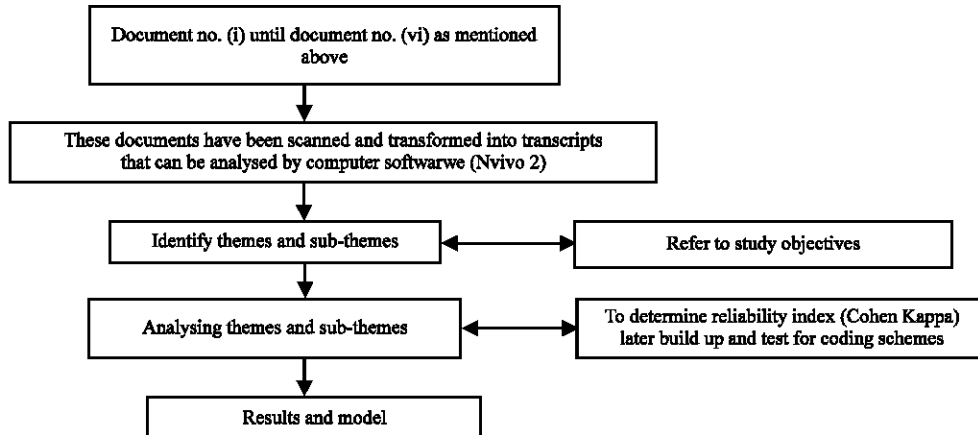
Document no. (i) until document no. (vi) as mentioned above

These documents have been scanned and transformed into transcripts that can be analysed by computer softwarwe (Nvivo 2)

Identify themes and sub-themes

Refer to study objectives

Analysing themes and sub-themes

To determine reliability index (Cohen Kappa) later build up and test for coding schemes

Results and model